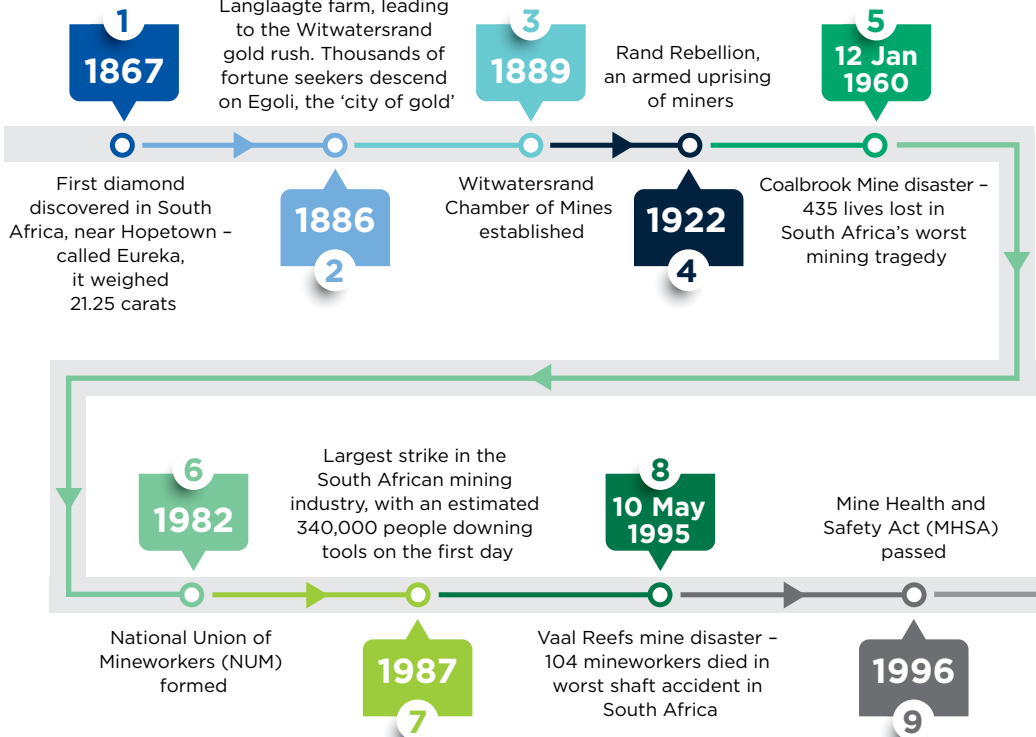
1
1867

First diamond discovered in South Africa, near Hopetown – called Eureka, it weighed 21.25 carats

Langlaagte farm, leading to the Witwatersrand gold rush. Thousands of fortune seekers descend on Egoli, the 'city of gold'

1886
2

3
1889

Witwatersrand Chamber of Mines established

Rand Rebellion, an armed uprising of miners

1922
4

5
12 Jan 1960

Coalbrook Mine disaster – 435 lives lost in South Africa's worst mining tragedy

6
1982

National Union of Mineworkers (NUM) formed

Largest strike in the South African mining industry, with an estimated 340,000 people downing tools on the first day

1987
7

8
10 May 1995

Vaal Reefs mine disaster – 104 mineworkers died in worst shaft accident in South Africa

Mine Health and Safety Act (MHSA) passed

1996
9